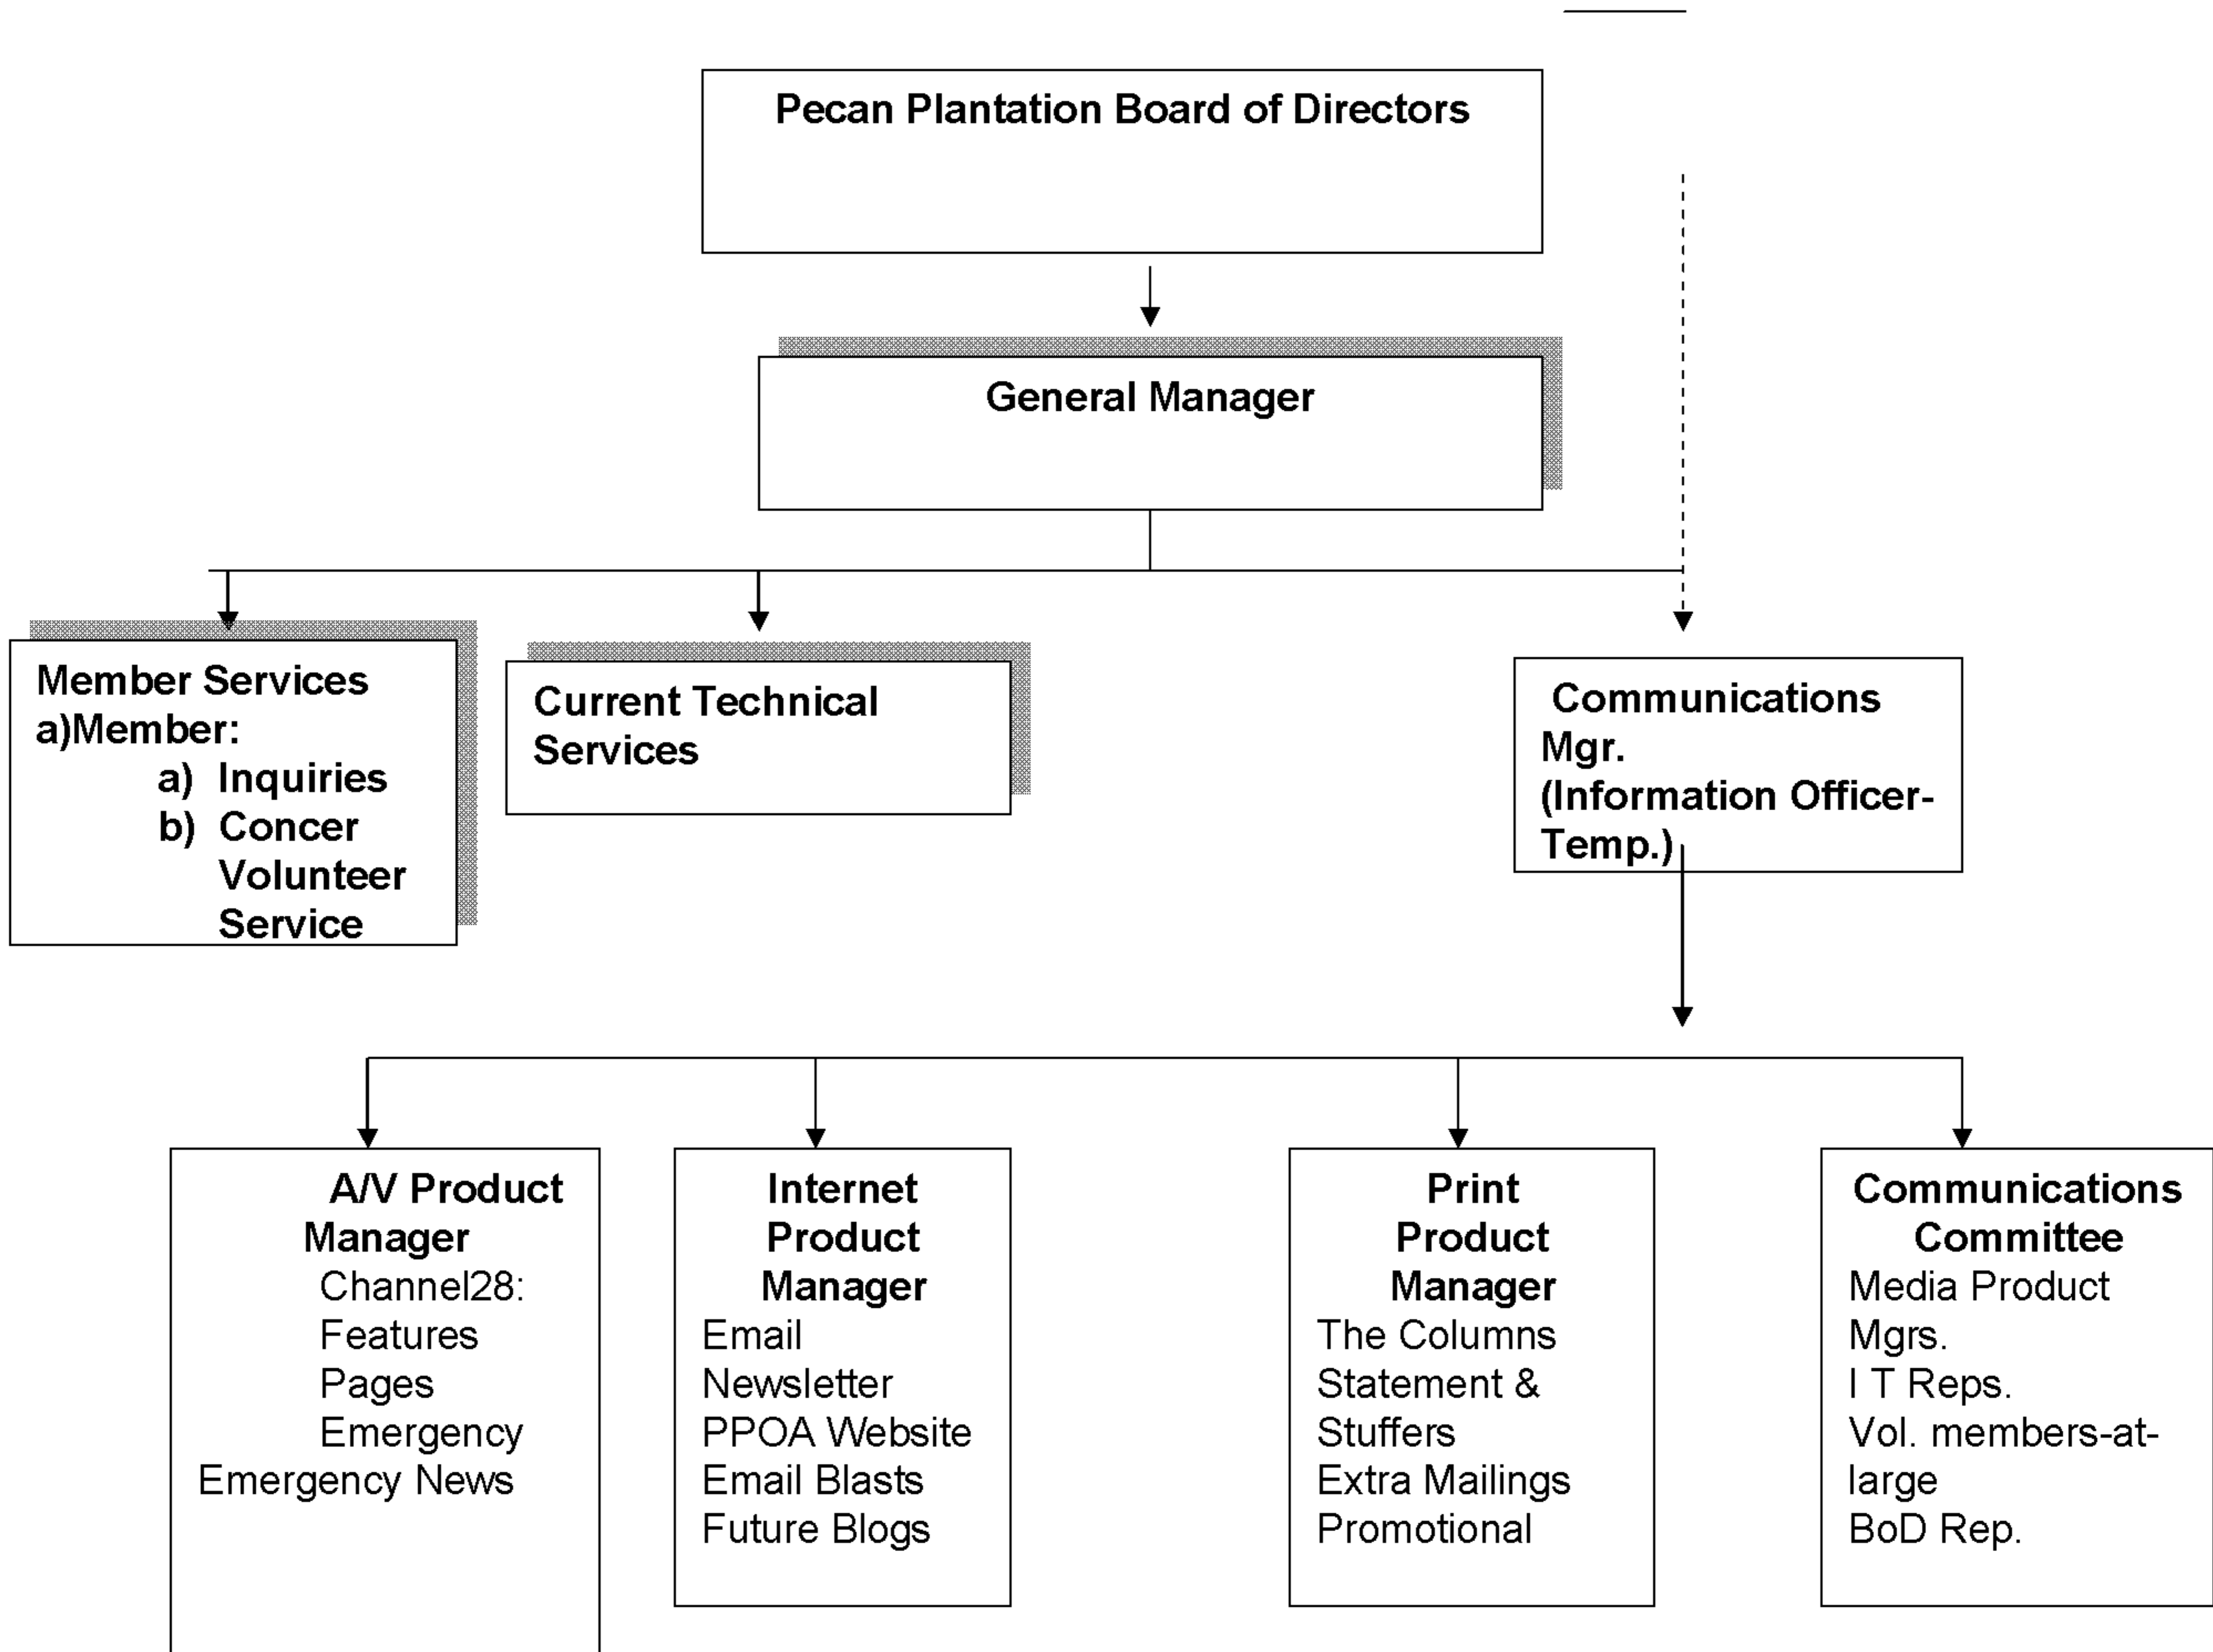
Pecan Plantation Board of Directors

General Manager

Member Services
a)Member:
a) Inquiries
b) Concer Volunteer Service

Current Technical Services

Communications Mgr. (Information Officer-Temp.)

A/V Product Manager
Channel28:
Features
Pages
Emergency
Emergency News

Internet Product Manager
Email Newsletter
PPOA Website
Email Blasts
Future Blogs

Print Product Manager
The Columns
Statement & Stuffers
Extra Mailings
Promotional

Communications Committee
Media Product Mgrs.
I T Reps.
Vol. members-at-large
BoD Rep.